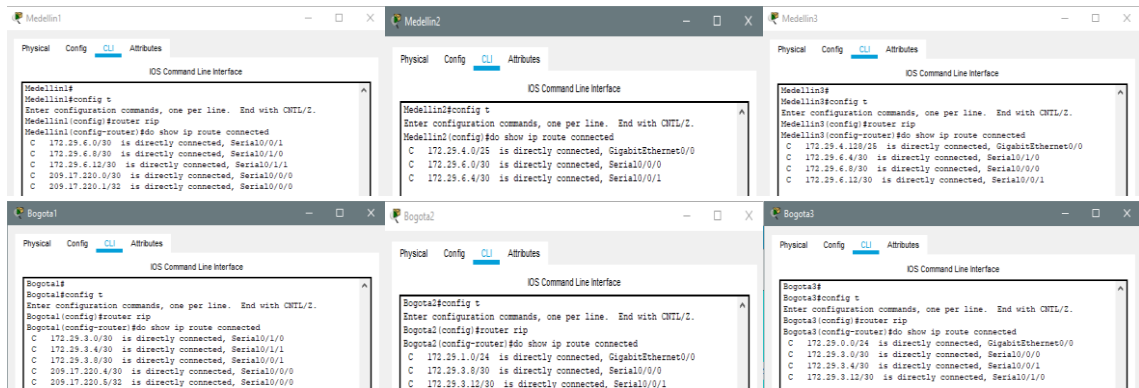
Medellin1

Physical Config CLI Attributes

IOS Command Line Interface

Medellin1#
Medellin1#config t
Enter configuration commands, one per line. End with CNTL/Z.
Medellin1(config)#router rip
Medellin1(config-router)#do show ip route connected
C 172.29.6.0/30 is directly connected, Serial0/0/1
C 172.29.6.8/30 is directly connected, Serial0/1/0
C 172.29.6.12/30 is directly connected, Serial0/1/1
C 209.17.220.0/30 is directly connected, Serial0/0/0
C 209.17.220.1/32 is directly connected, Serial0/0/0

Medellin2

Physical Config CLI Attributes

IOS Command Line Interface

Medellin2#config t
Enter configuration commands, one per line. End with CNTL/Z.
Medellin2(config)#router rip
Medellin2(config-router)#do show ip route connected
C 172.29.4.0/25 is directly connected, GigabitEthernet0/0
C 172.29.6.0/30 is directly connected, Serial0/0/0
C 172.29.6.4/30 is directly connected, Serial0/0/1

Medellin3

Physical Config CLI Attributes

IOS Command Line Interface

Medellin3#
Medellin3#config t
Enter configuration commands, one per line. End with CNTL/Z.
Medellin3(config)#router rip
Medellin3(config-router)#do show ip route connected
C 172.29.4.128/25 is directly connected, GigabitEthernet0/0
C 172.29.6.4/30 is directly connected, Serial0/1/0
C 172.29.6.8/30 is directly connected, Serial0/0/0
C 172.29.6.12/30 is directly connected, Serial0/0/1

Bogota1

Physical Config CLI Attributes

IOS Command Line Interface

Bogota1#
Bogota1#config t
Enter configuration commands, one per line. End with CNTL/Z.
Bogota1(config)#router rip
Bogota1(config-router)#do show ip route connected
C 172.29.3.0/30 is directly connected, Serial0/1/0
C 172.29.3.4/30 is directly connected, Serial0/1/1
C 172.29.3.8/30 is directly connected, Serial0/0/1
C 209.17.220.4/30 is directly connected, Serial0/0/0
C 209.17.220.5/32 is directly connected, Serial0/0/0

Bogota2

Physical Config CLI Attributes

IOS Command Line Interface

Bogota2#config t
Enter configuration commands, one per line. End with CNTL/Z.
Bogota2(config)#router rip
Bogota2(config-router)#do show ip route connected
C 172.29.1.0/24 is directly connected, GigabitEthernet0/0
C 172.29.3.8/30 is directly connected, Serial0/0/0
C 172.29.3.12/30 is directly connected, Serial0/0/1

Bogota3

Physical Config CLI Attributes

IOS Command Line Interface

Bogota3#
Bogota3#config t
Enter configuration commands, one per line. End with CNTL/Z.
Bogota3(config)#router rip
Bogota3(config-router)#do show ip route connected
C 172.29.0.0/24 is directly connected, GigabitEthernet0/0
C 172.29.3.0/30 is directly connected, Serial0/0/0
C 172.29.3.4/30 is directly connected, Serial0/0/1
C 172.29.3.12/30 is directly connected, Serial0/1/0